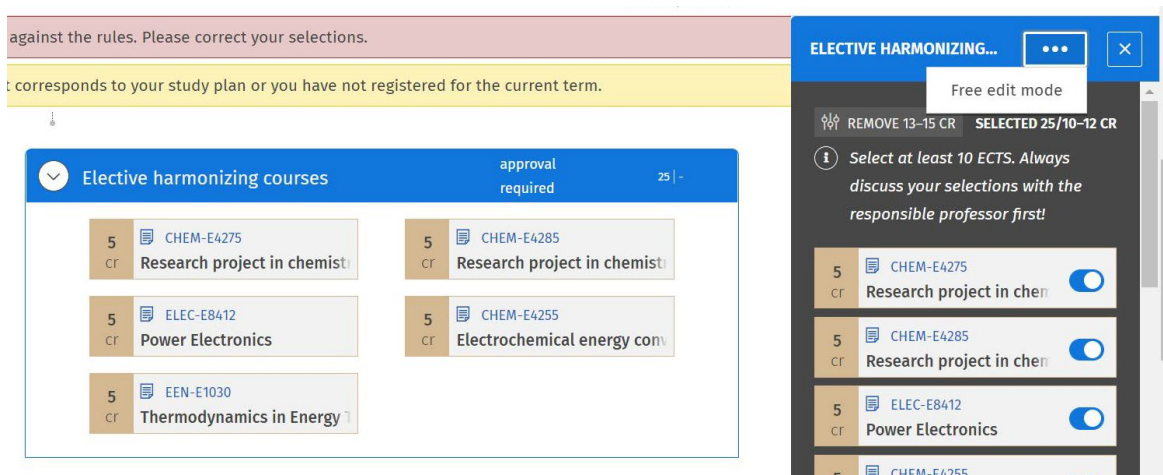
against the rules. Please correct your selections.

t corresponds to your study plan or you have not registered for the current term.

Elective harmonizing courses

approval required

25 | -

5 cr CHEM-E4275 Research project in chemist

5 cr CHEM-E4285 Research project in chemist

5 cr ELEC-E8412 Power Electronics

5 cr CHEM-E4255 Electrochemical energy conv

5 cr EEN-E1030 Thermodynamics in Energy T

ELECTIVE HARMONIZING...

•••

×

Free edit mode

REMOVE 13–15 CR SELECTED 25/10–12 CR

Select at least 10 ECTS. Always discuss your selections with the responsible professor first!

5 cr CHEM-E4275 Research project in chen

5 cr CHEM-E4285 Research project in chen

5 cr ELEC-E8412 Power Electronics

CHEM-E4255